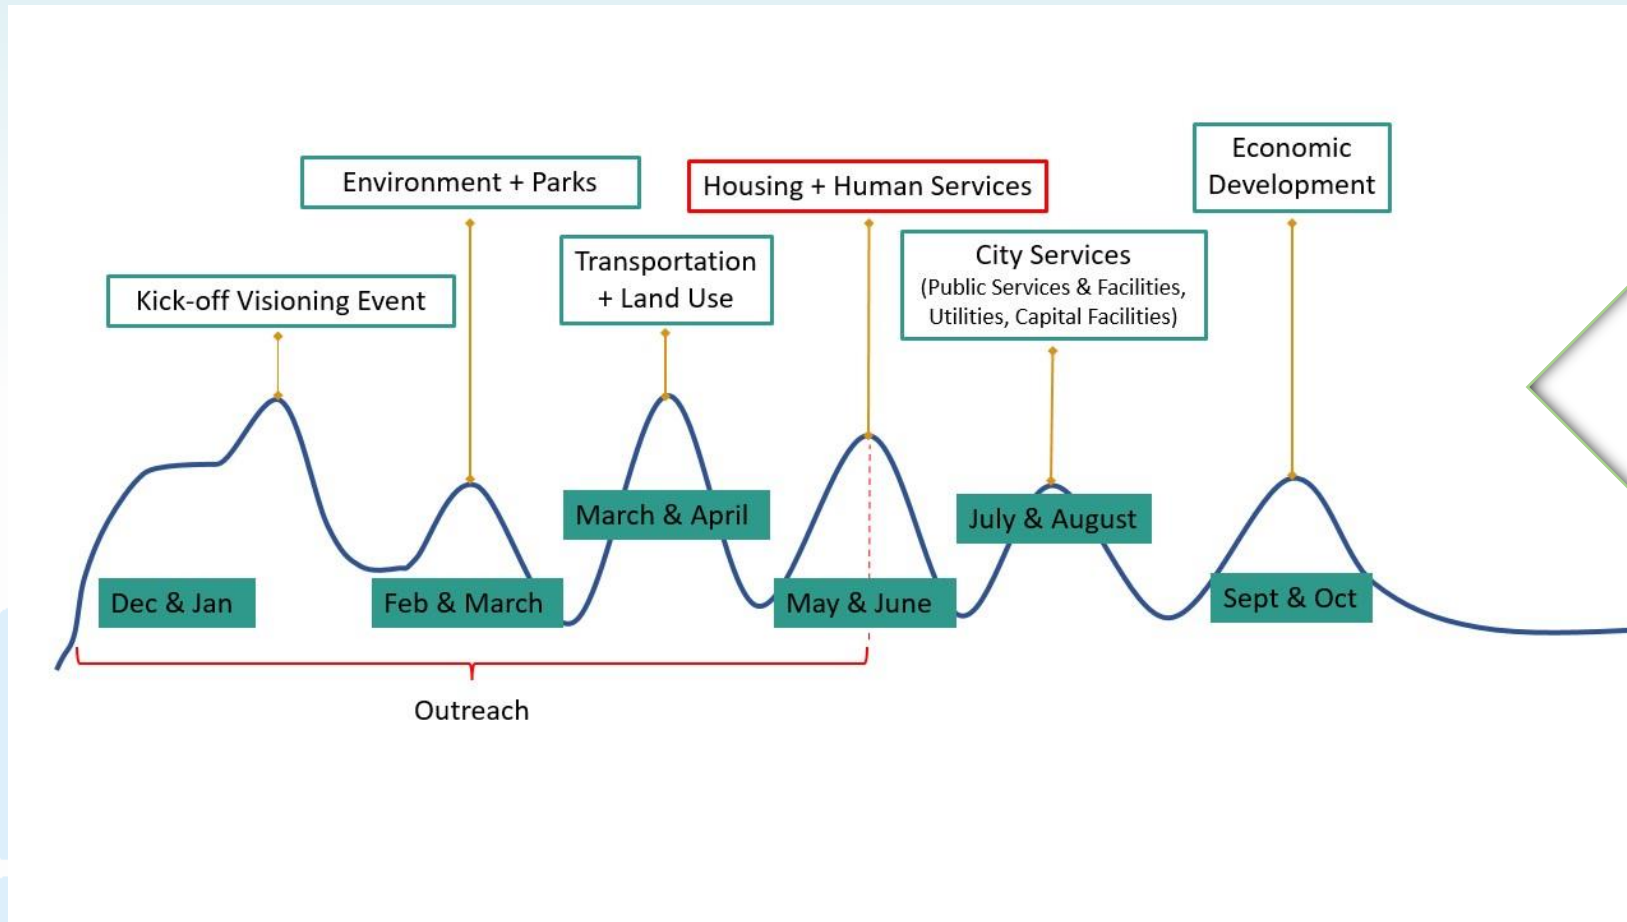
Environment + Parks

Housing + Human Services

Economic Development

Kick-off Visioning Event

Transportation + Land Use

City Services
(Public Services & Facilities, Utilities, Capital Facilities)

March & April

July & August

Dec & Jan

Feb & March

May & June

Sept & Oct

Outreach